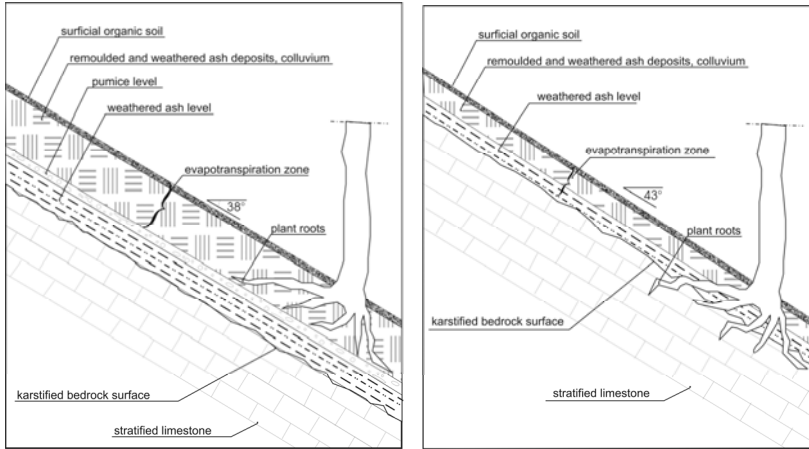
surficial organic soil
remoulded and weathered ash deposits, colluvium
pumice level
weathered ash level
evapotranspiration zone
38°
plant roots
karstified bedrock surface
stratified limestone

surficial organic soil
remoulded and weathered ash deposits, colluvium
weathered ash level
evapotranspiration zone
43°
plant roots
karstified bedrock surface
stratified limestone